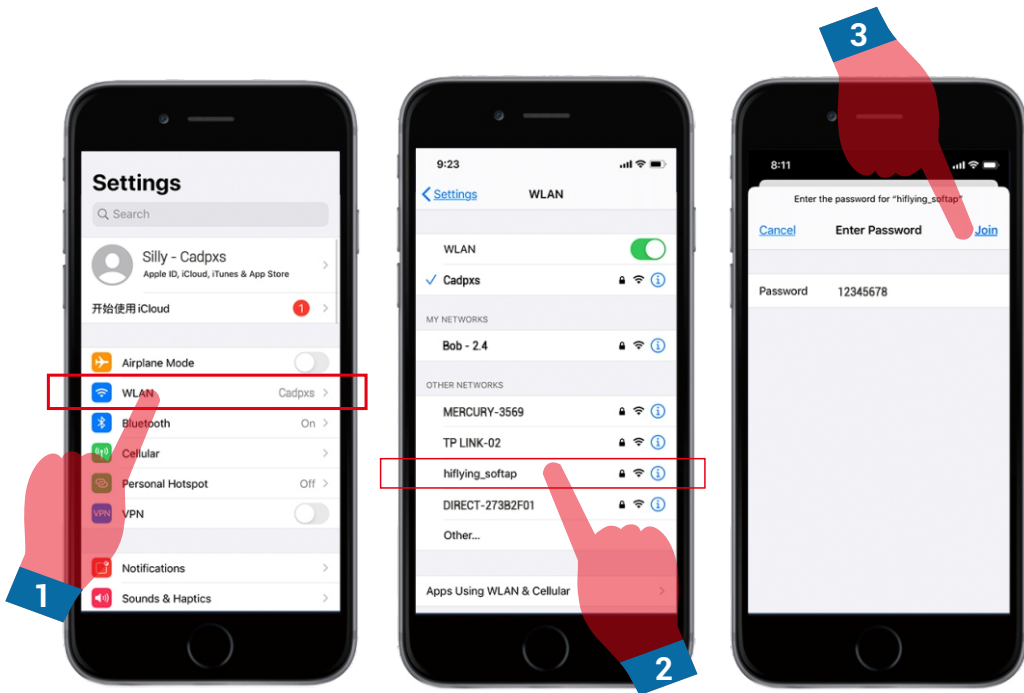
Settings

Search

Silly - Cadpxs
Apple ID, iCloud, iTunes & App Store

开始使用 iCloud 1

Airplane Mode

WLAN Cadpxs

Bluetooth On

Cellular

Personal Hotspot Off

VPN

Notifications

Sounds & Haptics

1

9:23

Settings WLAN

WLAN

Cadpxs

MY NETWORKS

Bob - 2.4

OTHER NETWORKS

MERCURY-3569

TP LINK-02

hiflying_softap

DIRECT-273B2F01

Other...

Apps Using WLAN & Cellular

2

3

8:11

Enter the password for "hiflying_softap"

Cancel Enter Password Join

Password 12345678